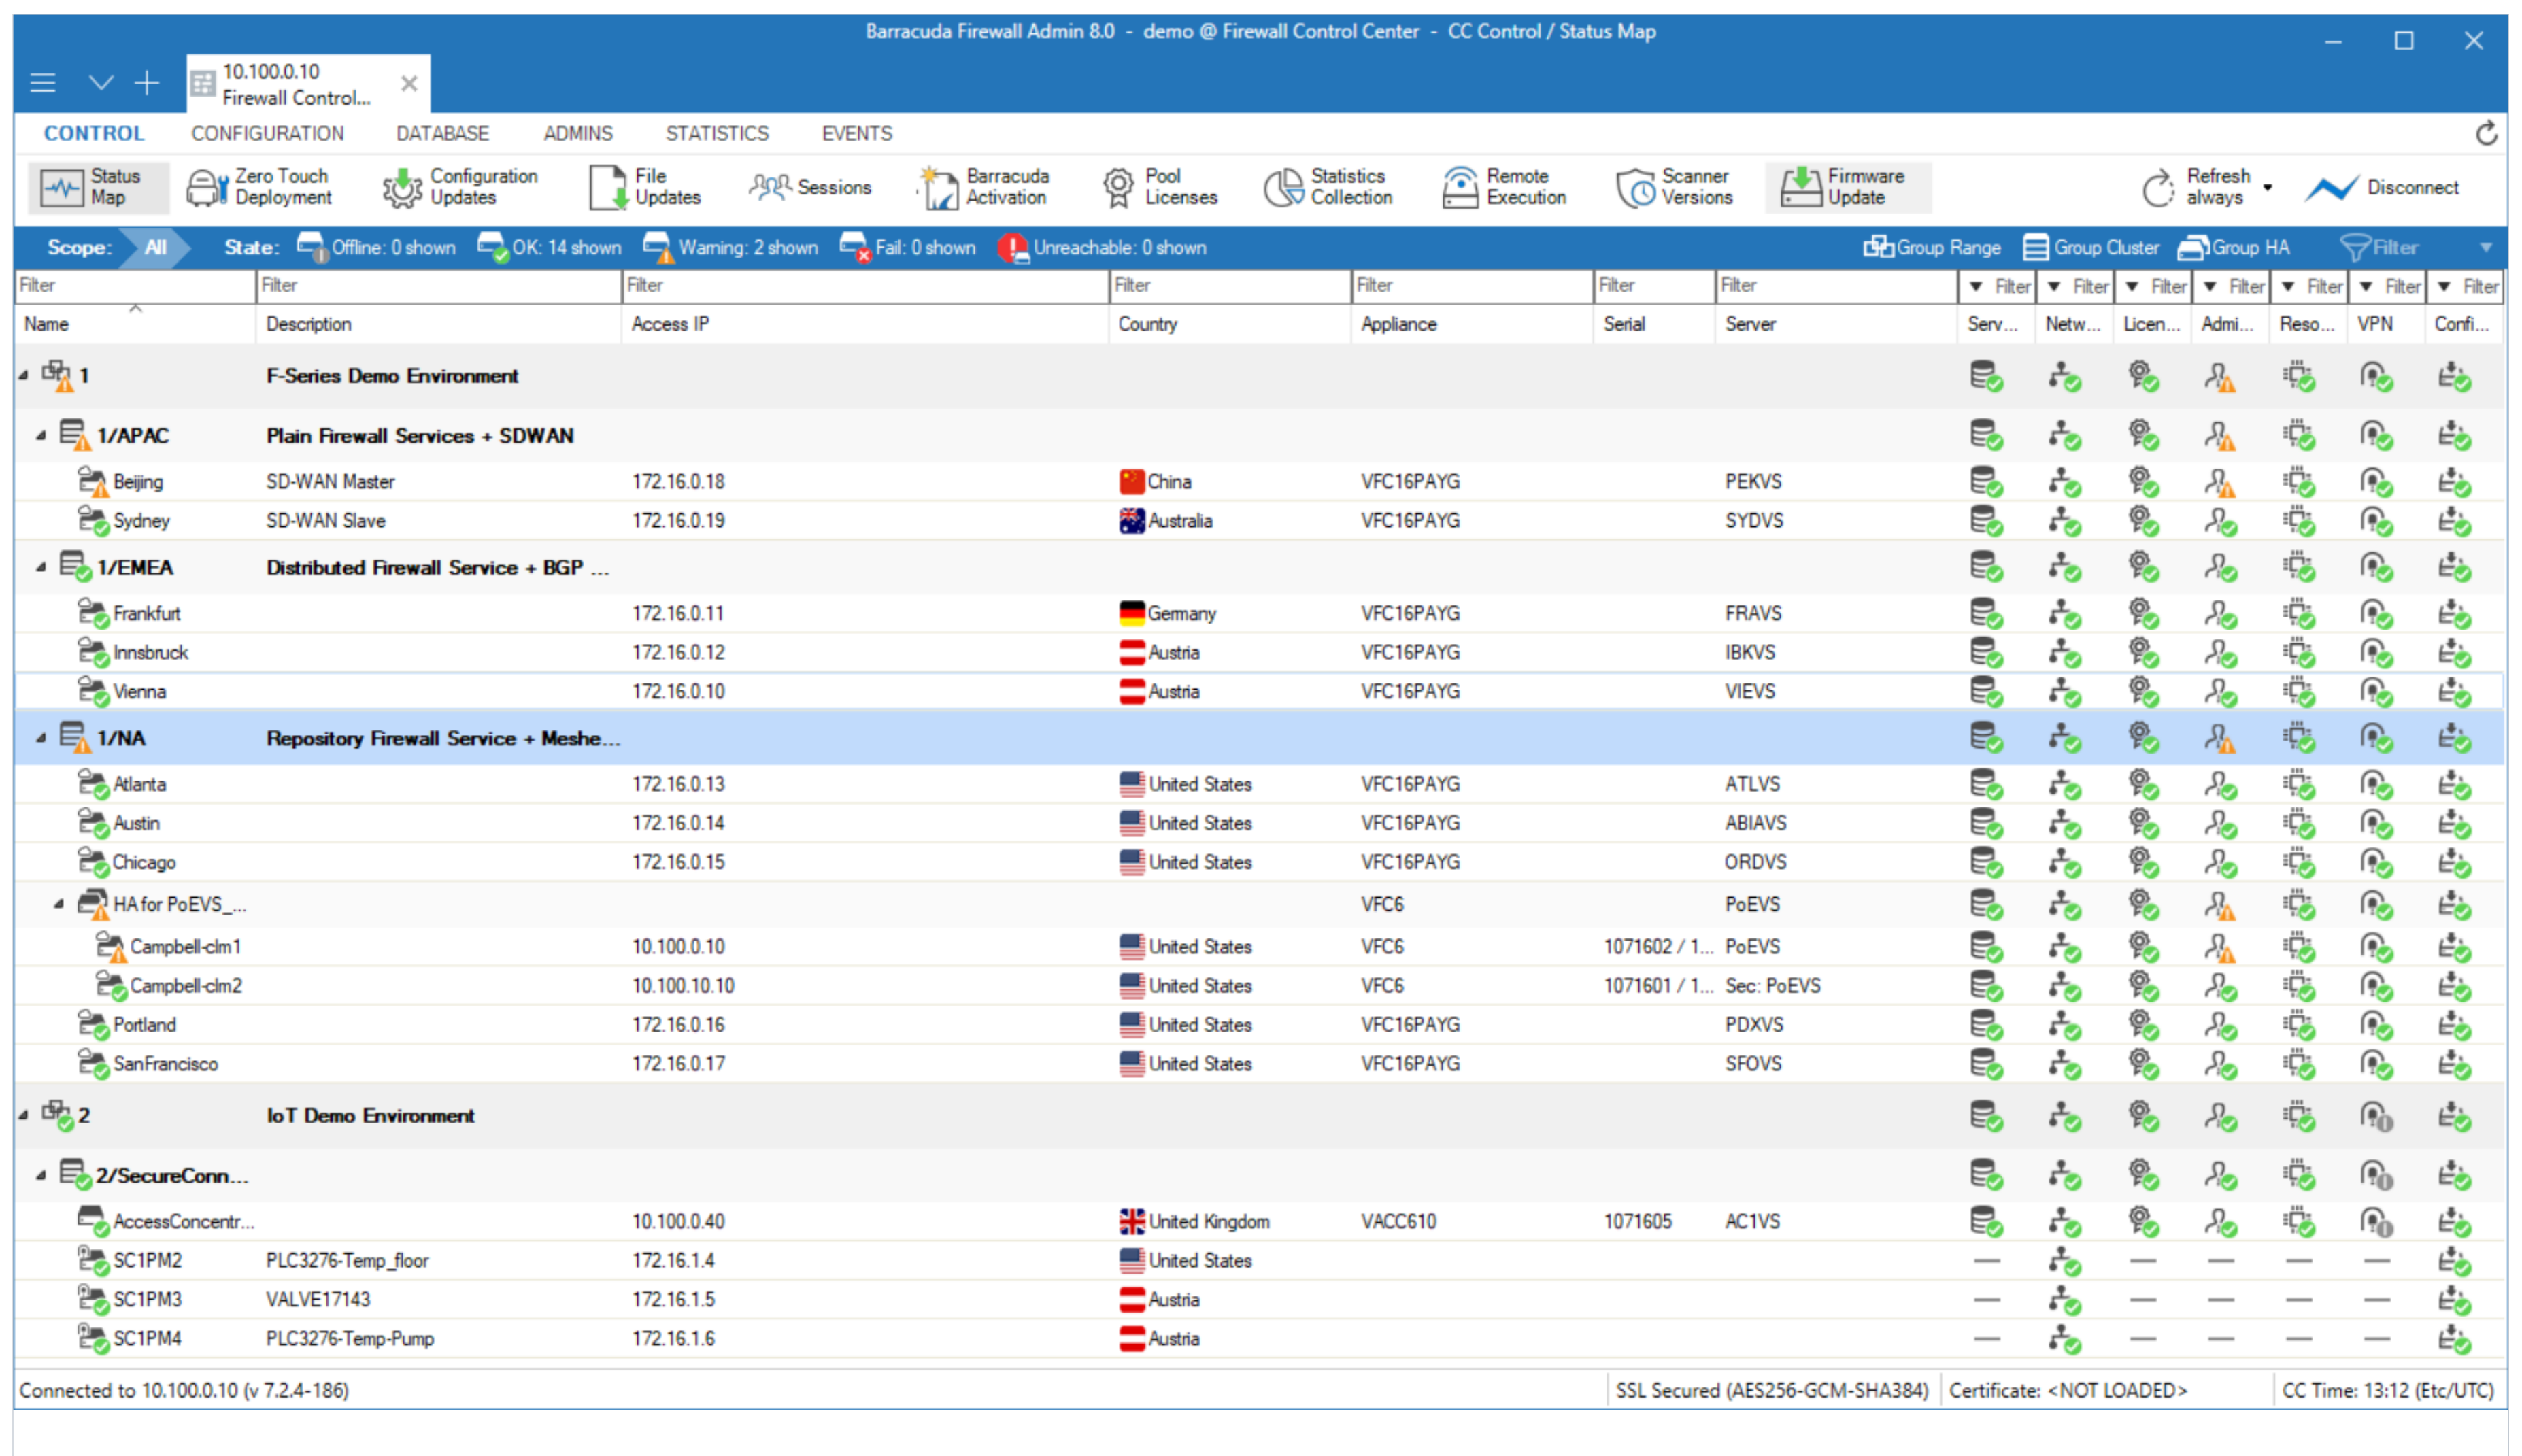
Barracuda Firewall Admin 8.0 - demo @ Firewall Control Center - CC Control / Status Map

10.100.0.10
Firewall Control...

CONTROL CONFIGURATION DATABASE ADMINS STATISTICS EVENTS

Status Map | Zero Touch Deployment | Configuration Updates | File Updates | Sessions | Barracuda Activation | Pool Licenses | Statistics Collection | Remote Execution | Scanner Versions | Firmware Update | Refresh always | Disconnect

Scope: All State: Offline: 0 shown OK: 14 shown Warning: 2 shown Fail: 0 shown Unreachable: 0 shown Group Range Group Cluster Group HA Filter

| Name | Description | Access IP | Country | Appliance | Serial | Server | Serv... | Netw... | Licen... | Admi... | Reso... | VPN | Confi... |
|---|---|---|---|---|---|---|---|---|---|---|---|---|---|
| 1 | F-Series Demo Environment | | | | | | | | | | | | |
| 1/APAC | Plain Firewall Services + SDWAN | | | | | | | | | | | | |
| Beijing | SD-WAN Master | 172.16.0.18 | China | VFC16PAYG | | PEKVS | | | | | | | |
| Sydney | SD-WAN Slave | 172.16.0.19 | Australia | VFC16PAYG | | SYDVS | | | | | | | |
| 1/EMEA | Distributed Firewall Service + BGP ... | | | | | | | | | | | | |
| Frankfurt | | 172.16.0.11 | Germany | VFC16PAYG | | FRAVS | | | | | | | |
| Innsbruck | | 172.16.0.12 | Austria | VFC16PAYG | | IBKVS | | | | | | | |
| Vienna | | 172.16.0.10 | Austria | VFC16PAYG | | VIEVS | | | | | | | |
| 1/NA | Repository Firewall Service + Meshe... | | | | | | | | | | | | |
| Atlanta | | 172.16.0.13 | United States | VFC16PAYG | | ATLVS | | | | | | | |
| Austin | | 172.16.0.14 | United States | VFC16PAYG | | ABIAVS | | | | | | | |
| Chicago | | 172.16.0.15 | United States | VFC16PAYG | | ORDVS | | | | | | | |
| HA for PoEVS_... | | | | VFC6 | | PoEVS | | | | | | | |
| Campbell-clm1 | | 10.100.0.10 | United States | VFC6 | 1071602 / 1... | PoEVS | | | | | | | |
| Campbell-clm2 | | 10.100.10.10 | United States | VFC6 | 1071601 / 1... | Sec: PoEVS | | | | | | | |
| Portland | | 172.16.0.16 | United States | VFC16PAYG | | PDXVS | | | | | | | |
| SanFrancisco | | 172.16.0.17 | United States | VFC16PAYG | | SFOVS | | | | | | | |
| 2 | IoT Demo Environment | | | | | | | | | | | | |
| 2/SecureConn... | | | | | | | | | | | | | |
| AccessConcentr... | | 10.100.0.40 | United Kingdom | VACC610 | 1071605 | AC1VS | | | | | | | |
| SC1PM2 | PLC3276-Temp_floor | 172.16.1.4 | United States | | | | — | | — | — | — | — | |
| SC1PM3 | VALVE17143 | 172.16.1.5 | Austria | | | | — | | — | — | — | — | |
| SC1PM4 | PLC3276-Temp-Pump | 172.16.1.6 | Austria | | | | — | | — | — | — | — | |

Connected to 10.100.0.10 (v 7.2.4-186) SSL Secured (AES256-GCM-SHA384) Certificate: <NOT LOADED> CC Time: 13:12 (Etc/UTC)